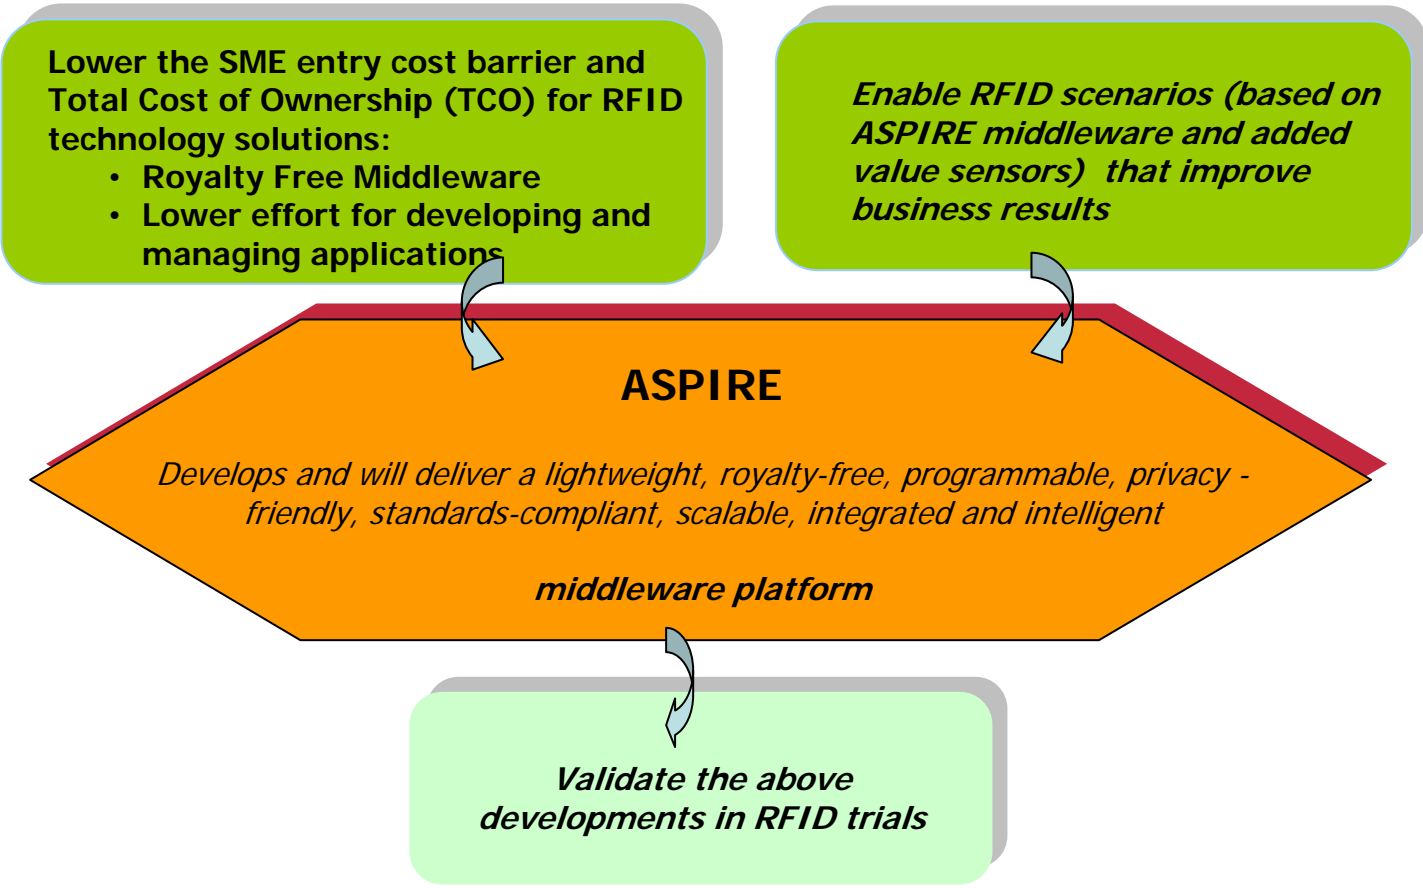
Lower the SME entry cost barrier and Total Cost of Ownership (TCO) for RFID technology solutions:
• Royalty Free Middleware
• Lower effort for developing and managing applications

Enable RFID scenarios (based on ASPIRE middleware and added value sensors) that improve business results

ASPIRE

Develops and will deliver a lightweight, royalty-free, programmable, privacy - friendly, standards-compliant, scalable, integrated and intelligent

middleware platform

Validate the above developments in RFID trials